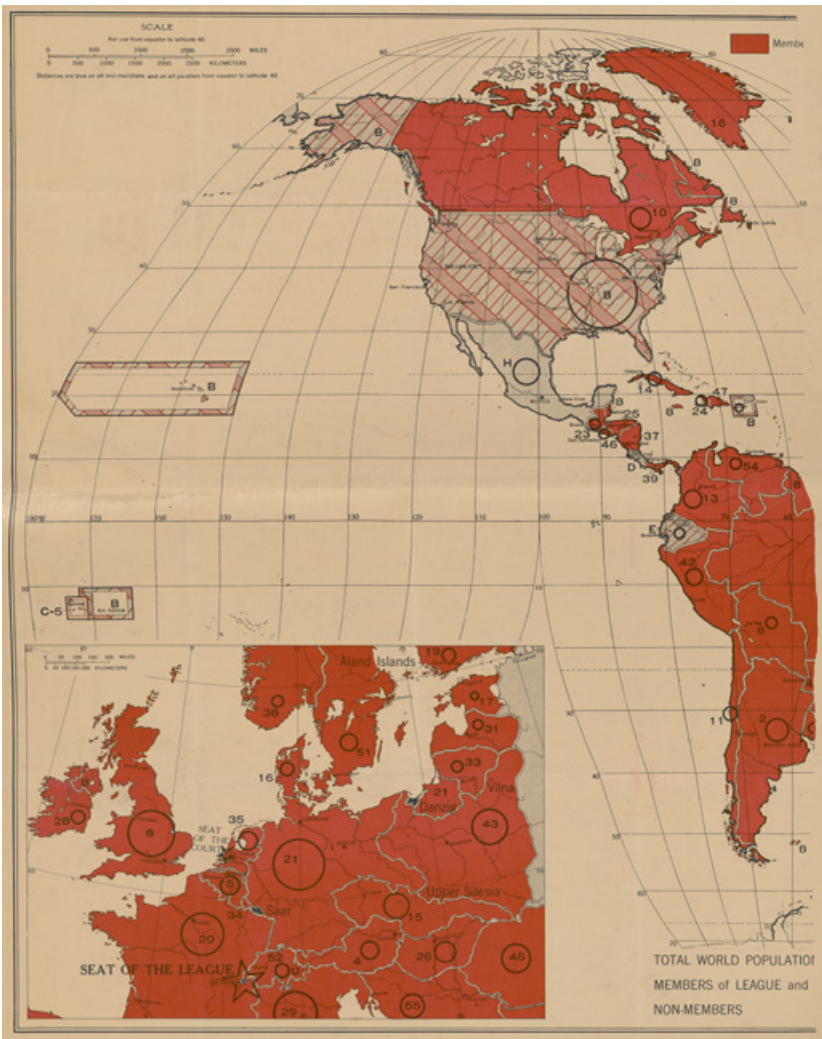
SCALE
For use from equator to latitude 40
0 500 1000 1500 2000 MILES
0 500 1000 1500 2000 2500 KILOMETERS
Distances are true on all mid-meridians and on all parallels from equator to latitude 40

Membe

B
16
B
10
8
B
H
B
14
47
24
B
25
8
37
23
46
D
39
54
8
13
E
42
6
11
2
8
C-5
B

Aland Islands
19
38
17
31
51
16
33
21
Danzig
Vilna
28
35
SEAT OF THE COURT
6
21
43
9
Upper Silesia
34
Saar
15
20
52
4
26
45
SEAT OF THE LEAGUE
0
29
55

TOTAL WORLD POPULATIOI
MEMBERS of LEAGUE and
NON-MEMBERS